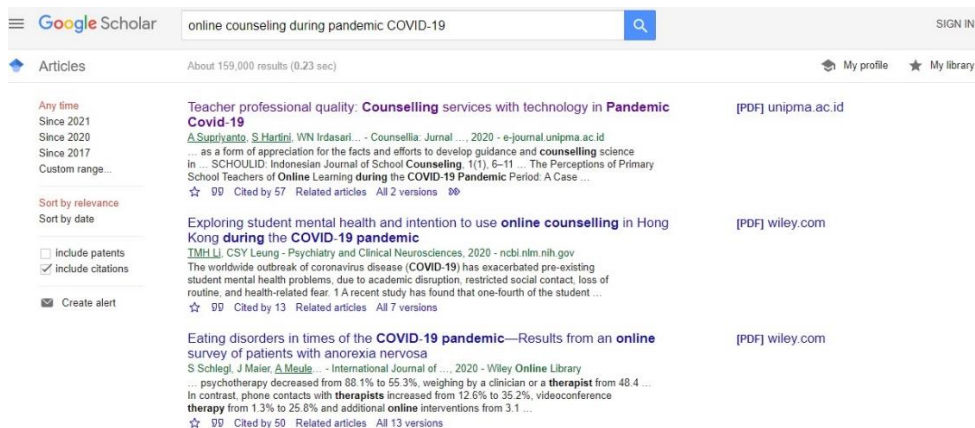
Google Scholar

online counseling during pandemic COVID-19

SIGN IN

Articles

About 159,000 results (0.23 sec)

My profile

My library

Any time
Since 2021
Since 2020
Since 2017
Custom range...

Sort by relevance
Sort by date

include patents
include citations

Create alert

Teacher professional quality: Counselling services with technology in Pandemic Covid-19
A Supriyanto, S Hartini, WN Irdasari... - Counsellia: Jurnal ..., 2020 - e-journal.unipma.ac.id
... as a form of appreciation for the facts and efforts to develop guidance and counselling science in ... SCHOULID: Indonesian Journal of School Counseling, 1(1), 6–11 ... The Perceptions of Primary School Teachers of Online Learning during the COVID-19 Pandemic Period: A Case ...
Cited by 57 Related articles All 2 versions

[PDF] unipma.ac.id

Exploring student mental health and intention to use online counselling in Hong Kong during the COVID-19 pandemic
TMH Li, CSY Leung - Psychiatry and Clinical Neurosciences, 2020 - ncbi.nlm.nih.gov
The worldwide outbreak of coronavirus disease (COVID-19) has exacerbated pre-existing student mental health problems, due to academic disruption, restricted social contact, loss of routine, and health-related fear. 1 A recent study has found that one-fourth of the student ...
Cited by 13 Related articles All 7 versions

[PDF] wiley.com

Eating disorders in times of the COVID-19 pandemic—Results from an online survey of patients with anorexia nervosa
S Schlegl, J Maier, A Meule... - International Journal of ..., 2020 - Wiley Online Library
... psychotherapy decreased from 88.1% to 55.3%, weighing by a clinician or a therapist from 48.4 ... In contrast, phone contacts with therapists increased from 12.6% to 35.2%, videoconference therapy from 1.3% to 25.8% and additional online interventions from 3.1 ...
Cited by 50 Related articles All 13 versions

[PDF] wiley.com